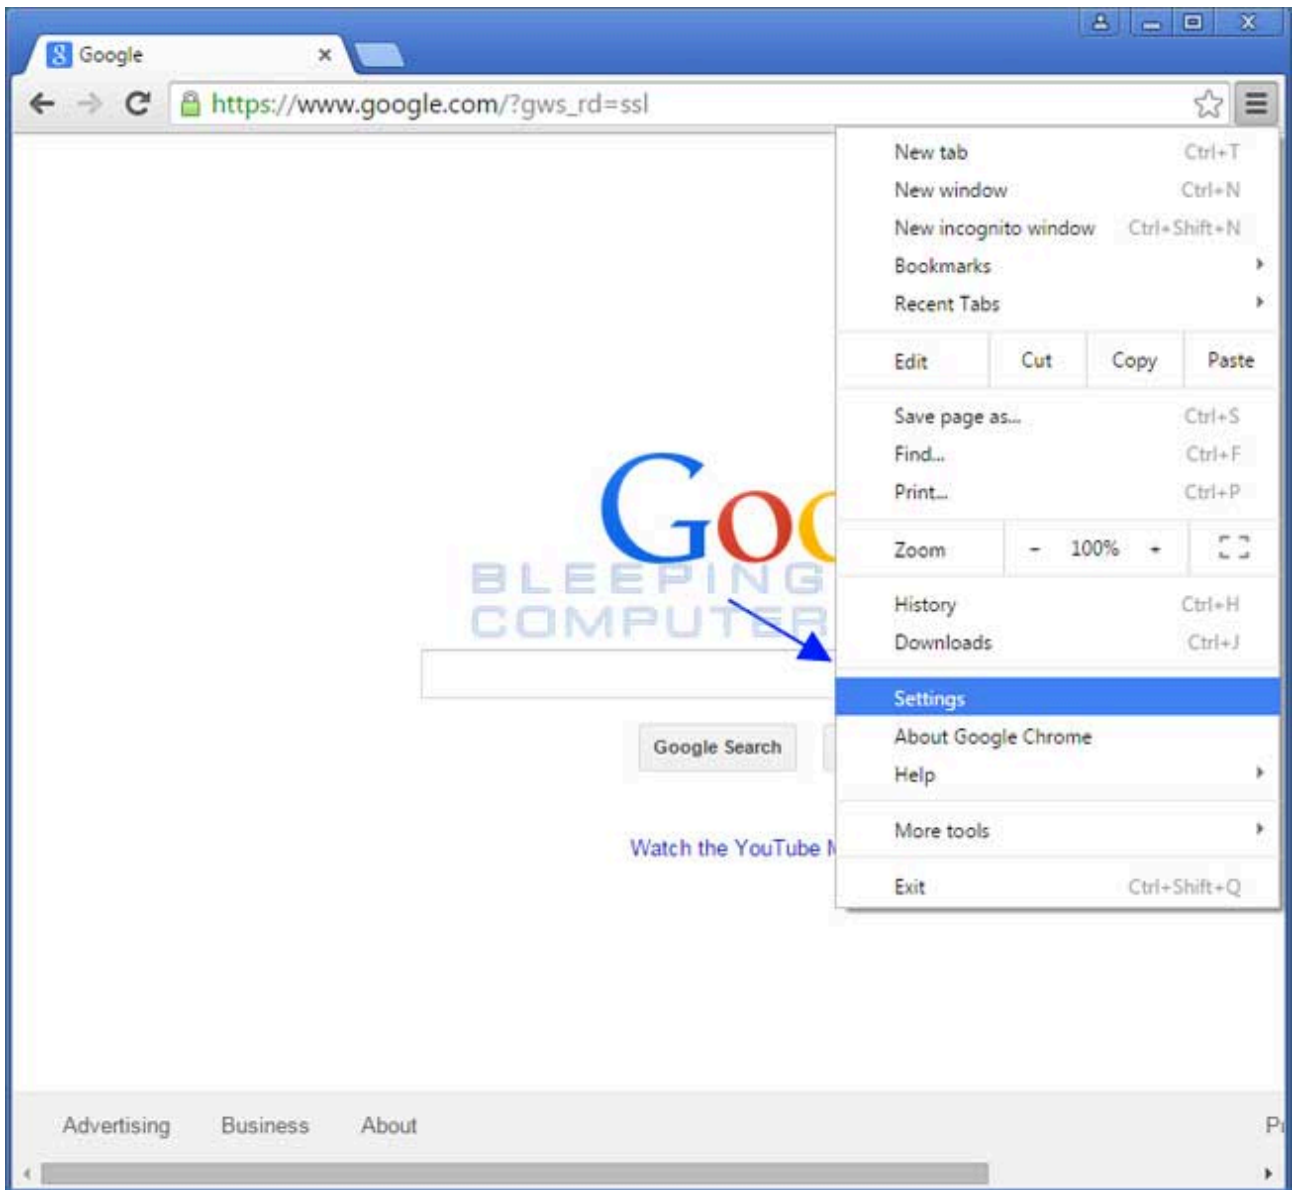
Google ×

https://www.google.com/?gws_rd=ssl

New tab Ctrl+T
New window Ctrl+N
New incognito window Ctrl+Shift+N
Bookmarks
Recent Tabs

Edit Cut Copy Paste

Save page as... Ctrl+S
Find... Ctrl+F
Print... Ctrl+P

Zoom - 100% +

History Ctrl+H
Downloads Ctrl+J

Settings
About Google Chrome
Help

More tools

Exit Ctrl+Shift+Q

Goo

BLEEPING COMPUTER

Google Search

Watch the YouTube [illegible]

Advertising Business About

P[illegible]